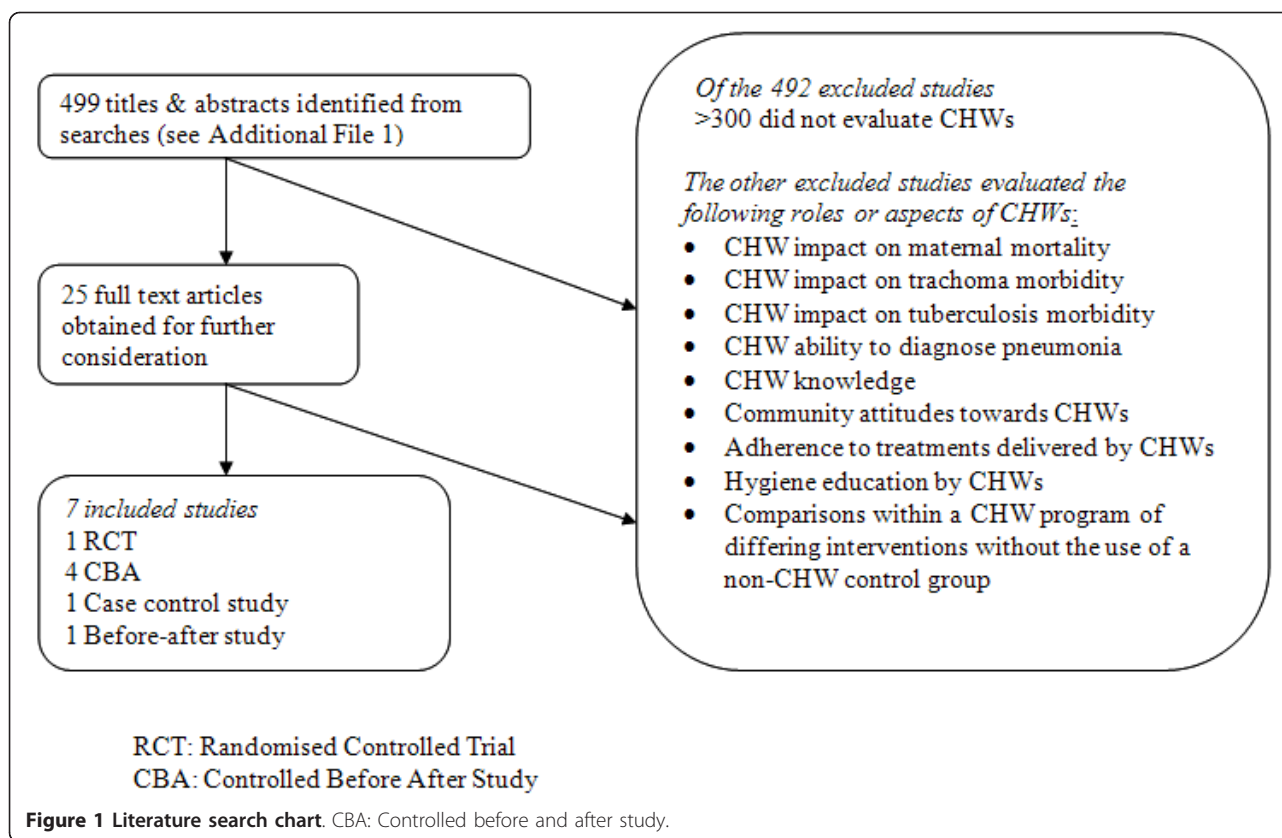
499 titles & abstracts identified from searches (see Additional File 1)

25 full text articles obtained for further consideration

7 included studies
1 RCT
4 CBA
1 Case control study
1 Before-after study

Of the 492 excluded studies
>300 did not evaluate CHWs

The other excluded studies evaluated the following roles or aspects of CHWs:
- CHW impact on maternal mortality
- CHW impact on trachoma morbidity
- CHW impact on tuberculosis morbidity
- CHW ability to diagnose pneumonia
- CHW knowledge
- Community attitudes towards CHWs
- Adherence to treatments delivered by CHWs
- Hygiene education by CHWs
- Comparisons within a CHW program of differing interventions without the use of a non-CHW control group

RCT: Randomised Controlled Trial
CBA: Controlled Before After Study

**Figure 1 Literature search chart**. CBA: Controlled before and after study.